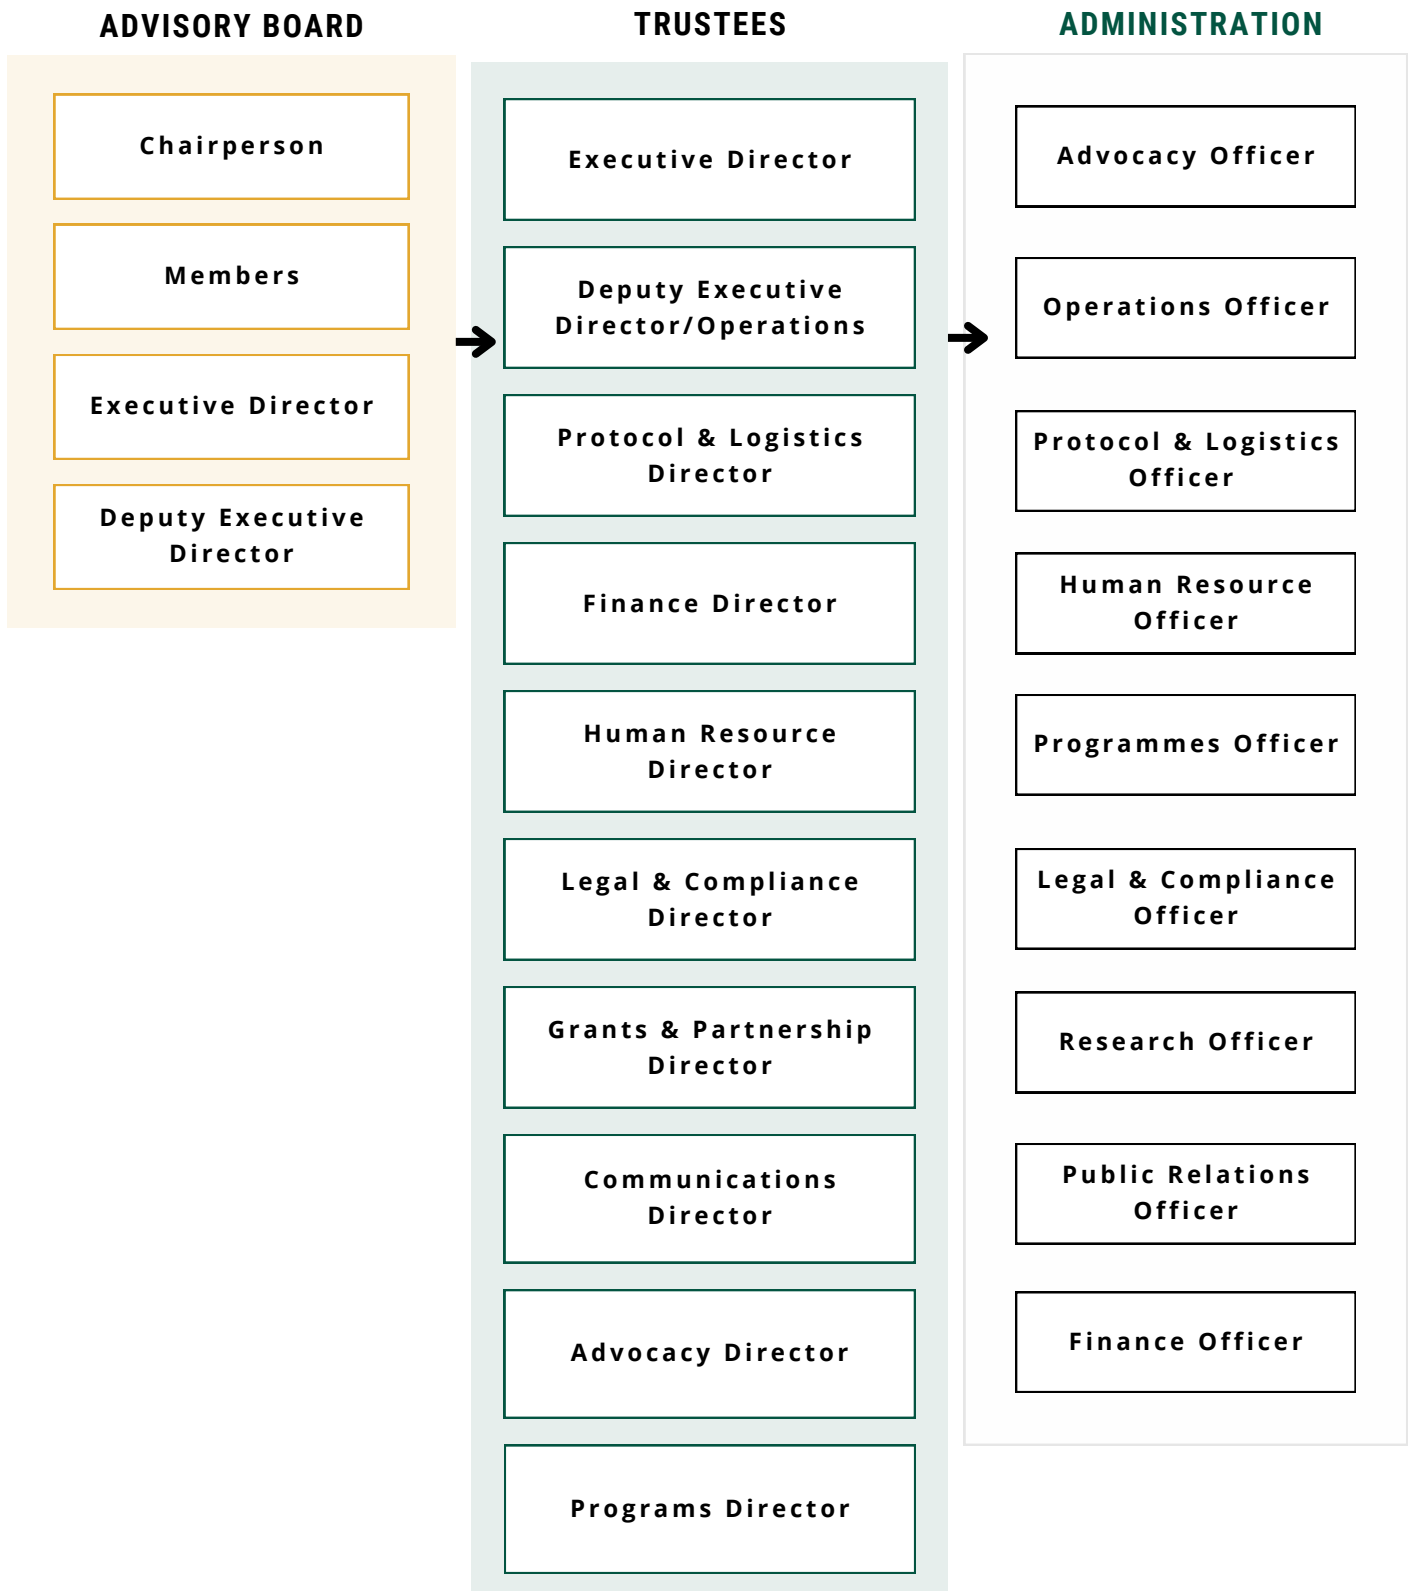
ADVISORY BOARD

Chairperson

Members

Executive Director

Deputy Executive Director

TRUSTEES

Executive Director

Deputy Executive Director/Operations

Protocol & Logistics Director

Finance Director

Human Resource Director

Legal & Compliance Director

Grants & Partnership Director

Communications Director

Advocacy Director

Programs Director

ADMINISTRATION

Advocacy Officer

Operations Officer

Protocol & Logistics Officer

Human Resource Officer

Programmes Officer

Legal & Compliance Officer

Research Officer

Public Relations Officer

Finance Officer